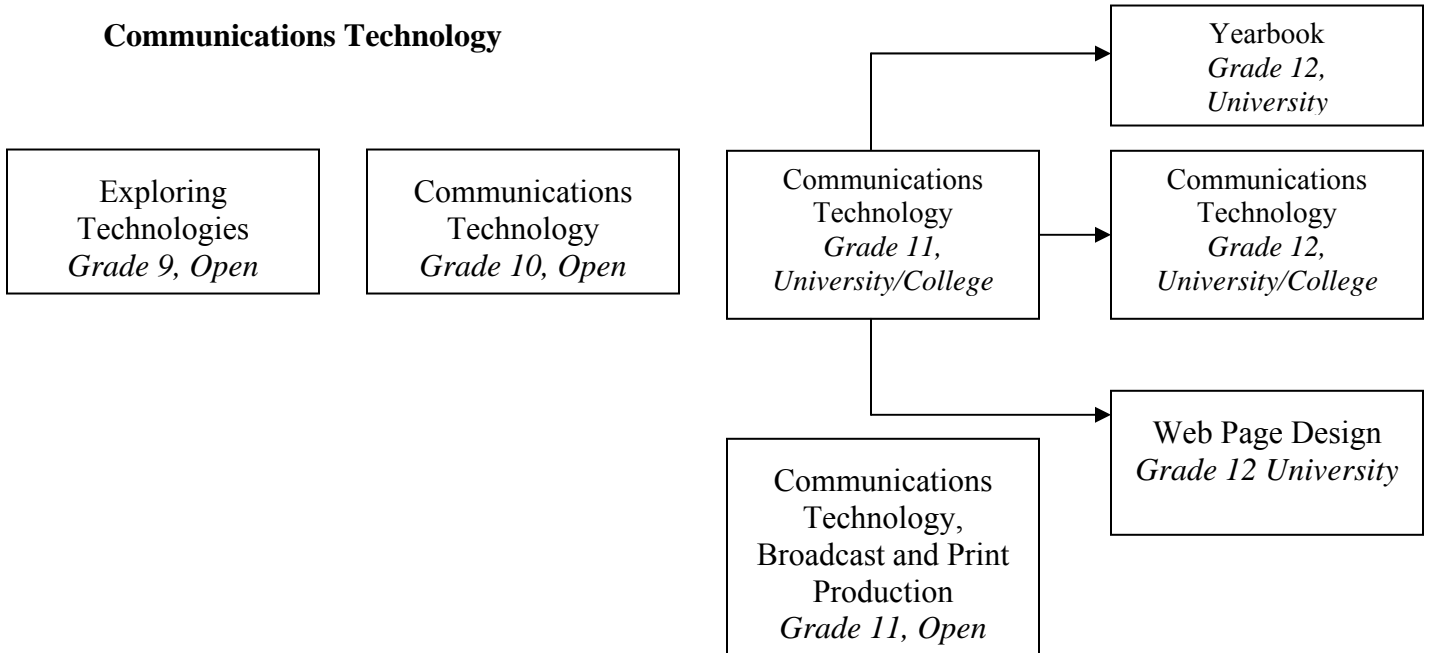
**Communications Technology**

Exploring Technologies
*Grade 9, Open*

Communications Technology
*Grade 10, Open*

Communications Technology
*Grade 11, University/College*

Yearbook
*Grade 12, University*

Communications Technology
*Grade 12, University/College*

Web Page Design
*Grade 12 University*

Communications Technology, Broadcast and Print Production
*Grade 11, Open*